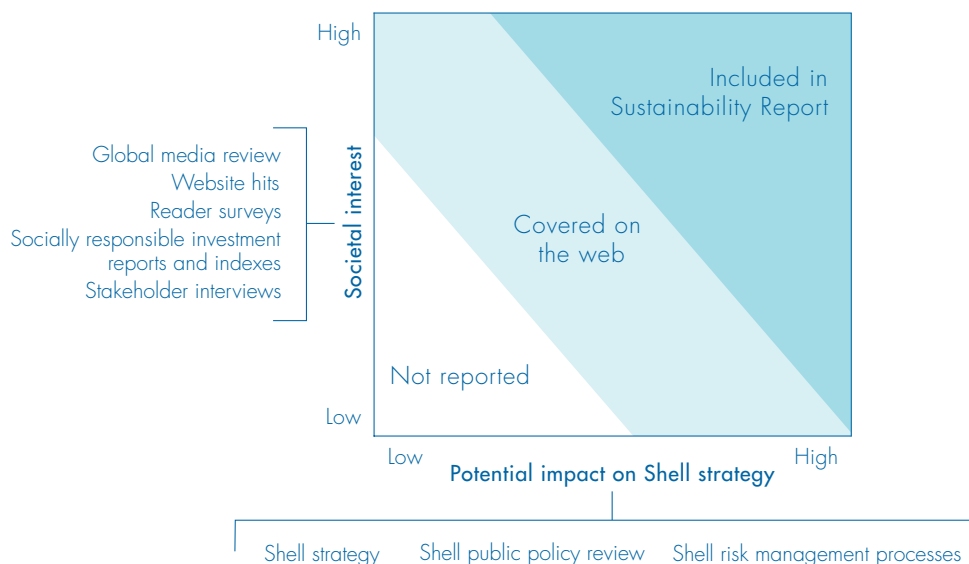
High

Low

Societal interest

Global media review
Website hits
Reader surveys
Socially responsible investment reports and indexes
Stakeholder interviews

Included in Sustainability Report

Covered on the web

Not reported

Low

High

Potential impact on Shell strategy

Shell strategy

Shell public policy review

Shell risk management processes